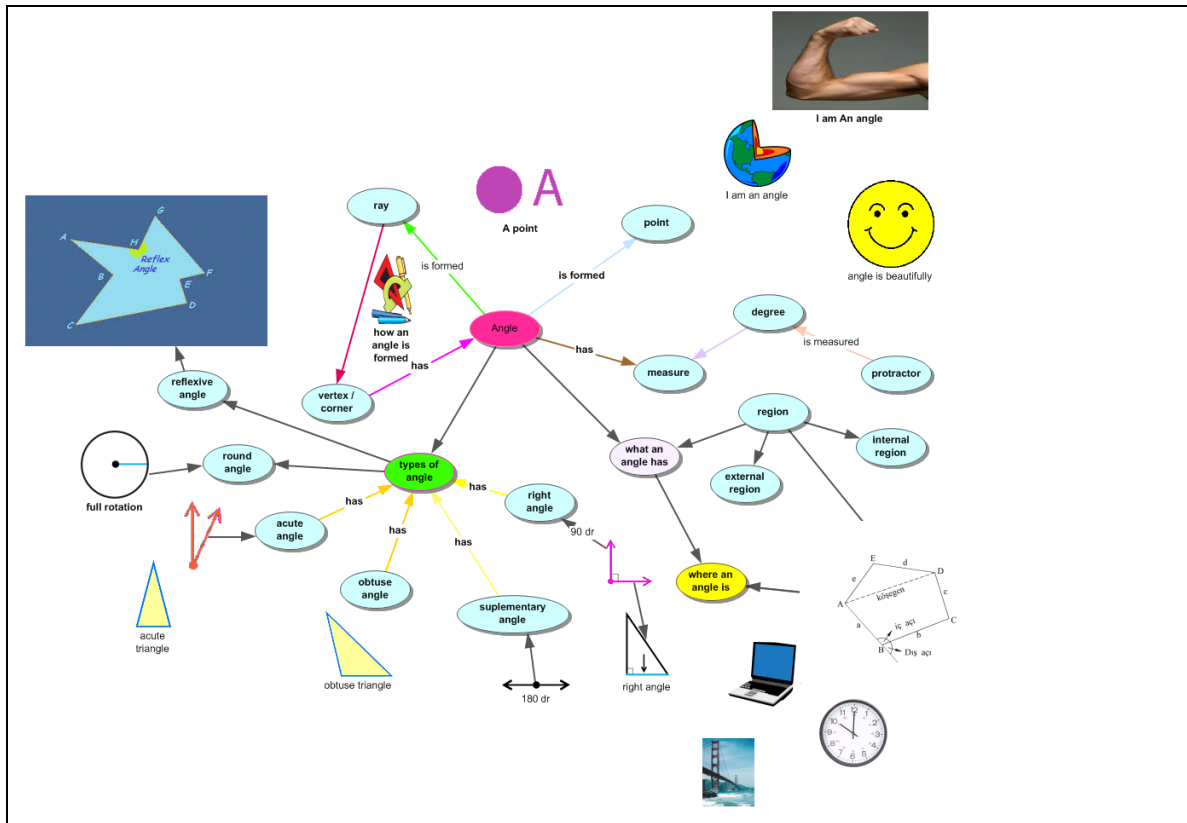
I am An angle

I am an angle

angle is beautifully

A

A point

ray

is formed

point

is formed

how an angle is formed

Angle

has

degree

is measured

has

measure

protractor

A
G
H
Reflex Angle
F
B
E
D
C

reflexive angle

vertex / corner

region

what an angle has

internal region

external region

round angle

types of angle

full rotation

has

has

right angle

acute angle

90 dr

has

has

where an angle is

obtuse angle

suplementary angle

E
d
D
e
c
A
köşegen
a
iç açı
b
C
B
Dış açı

acute triangle

obtuse triangle

180 dr

right angle

12
1
2
3
4
5
6
7
8
9
10
11